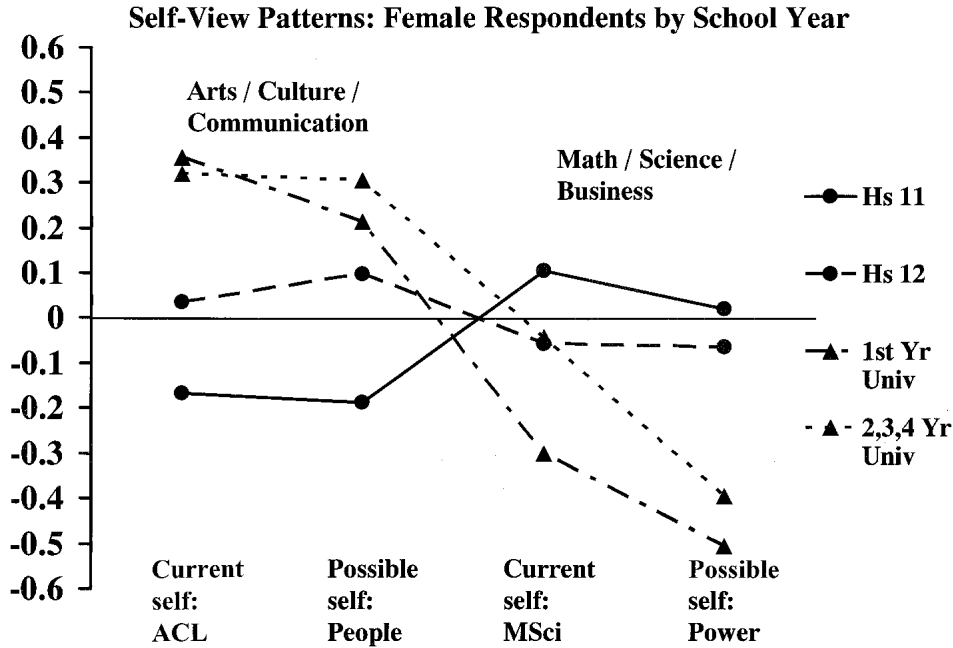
Self-View Patterns: Female Respondents by School Year

0.6
0.5
0.4
0.3
0.2
0.1
0
-0.1
-0.2
-0.3
-0.4
-0.5
-0.6

Arts / Culture / Communication

Math / Science / Business

Hs 11
Hs 12
1st Yr Univ
2,3,4 Yr Univ

Current self: ACL
Possible self: People
Current self: MSci
Possible self: Power